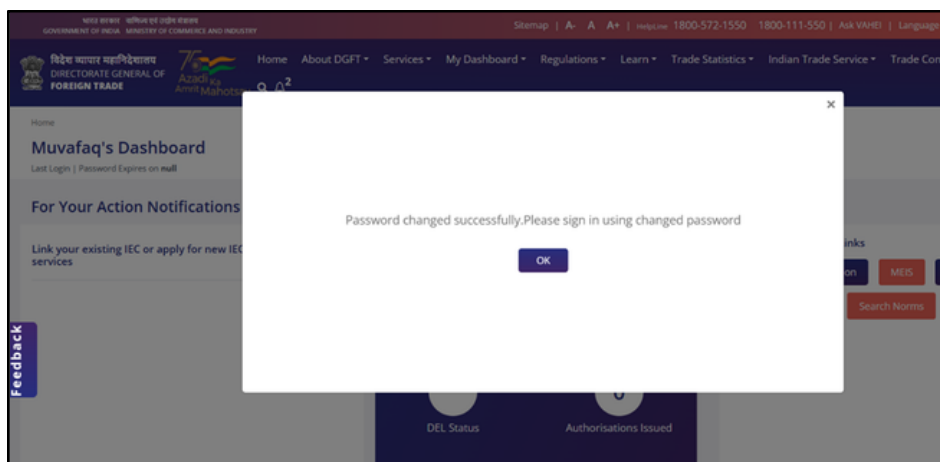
भारत सरकार वाणिज्य एवं उद्योग मंत्रालय
GOVERNMENT OF INDIA MINISTRY OF COMMERCE AND INDUSTRY

Sitemap | A- A A+ | Helpline 1800-572-1550 1800-111-550 | Ask VAHEI | Language

विदेश व्यापार महानिदेशालय
DIRECTORATE GENERAL OF FOREIGN TRADE

75 Azadi Ka Amrit Mahotsav

Home About DGFT ▾ Services ▾ My Dashboard ▾ Regulations ▾ Learn ▾ Trade Statistics ▾ Indian Trade Service ▾ Trade Con

2

Home

Muvafaq's Dashboard

Last Login | Password Expires on null

For Your Action Notifications

Link your existing IEC or apply for new IEC services

Feedback

×

Password changed successfully.Please sign in using changed password

OK

inks

on MEIS

Search Norms

0

DEL Status Authorisations Issued